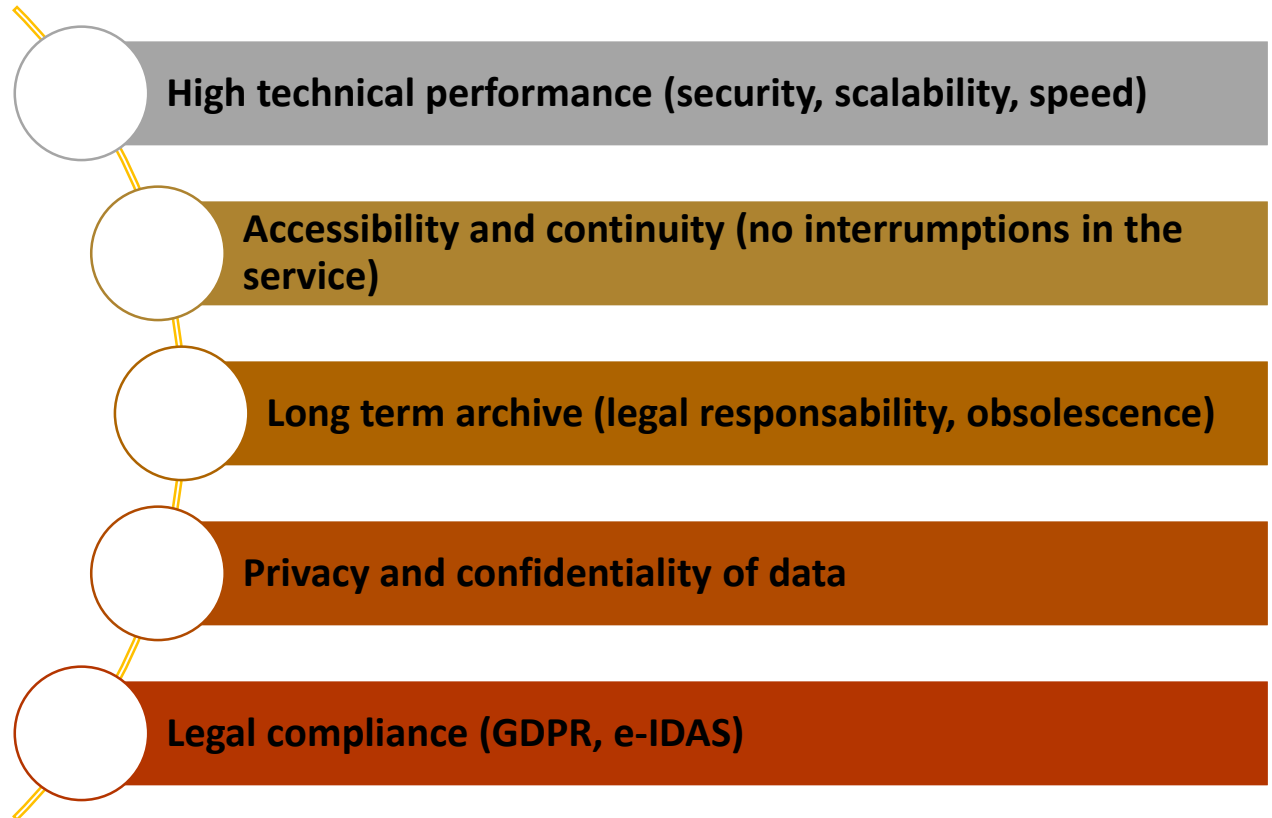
High technical performance (security, scalability, speed)

Accessibility and continuity (no interrumptions in the service)

Long term archive (legal responsability, obsolescence)

Privacy and confidentiality of data

Legal compliance (GDPR, e-IDAS)